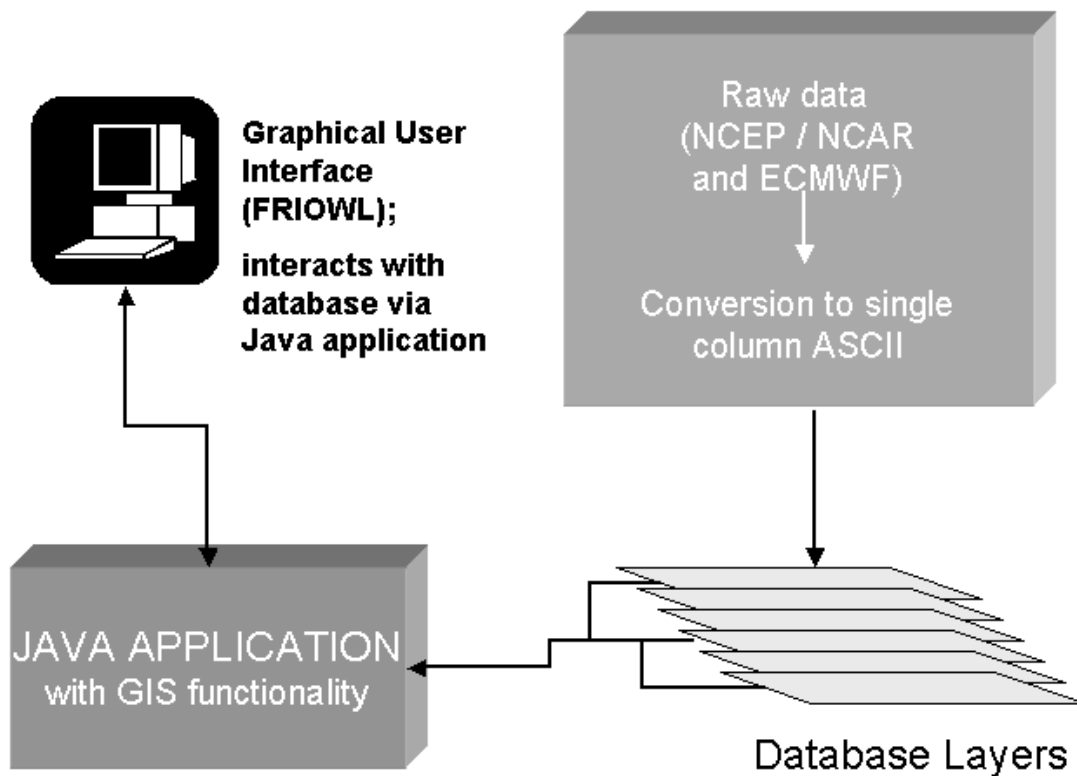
Graphical User Interface (FRIOWL);

interacts with database via Java application

Raw data (NCEP / NCAR and ECMWF)

Conversion to single column ASCII

JAVA APPLICATION with GIS functionality

Database Layers